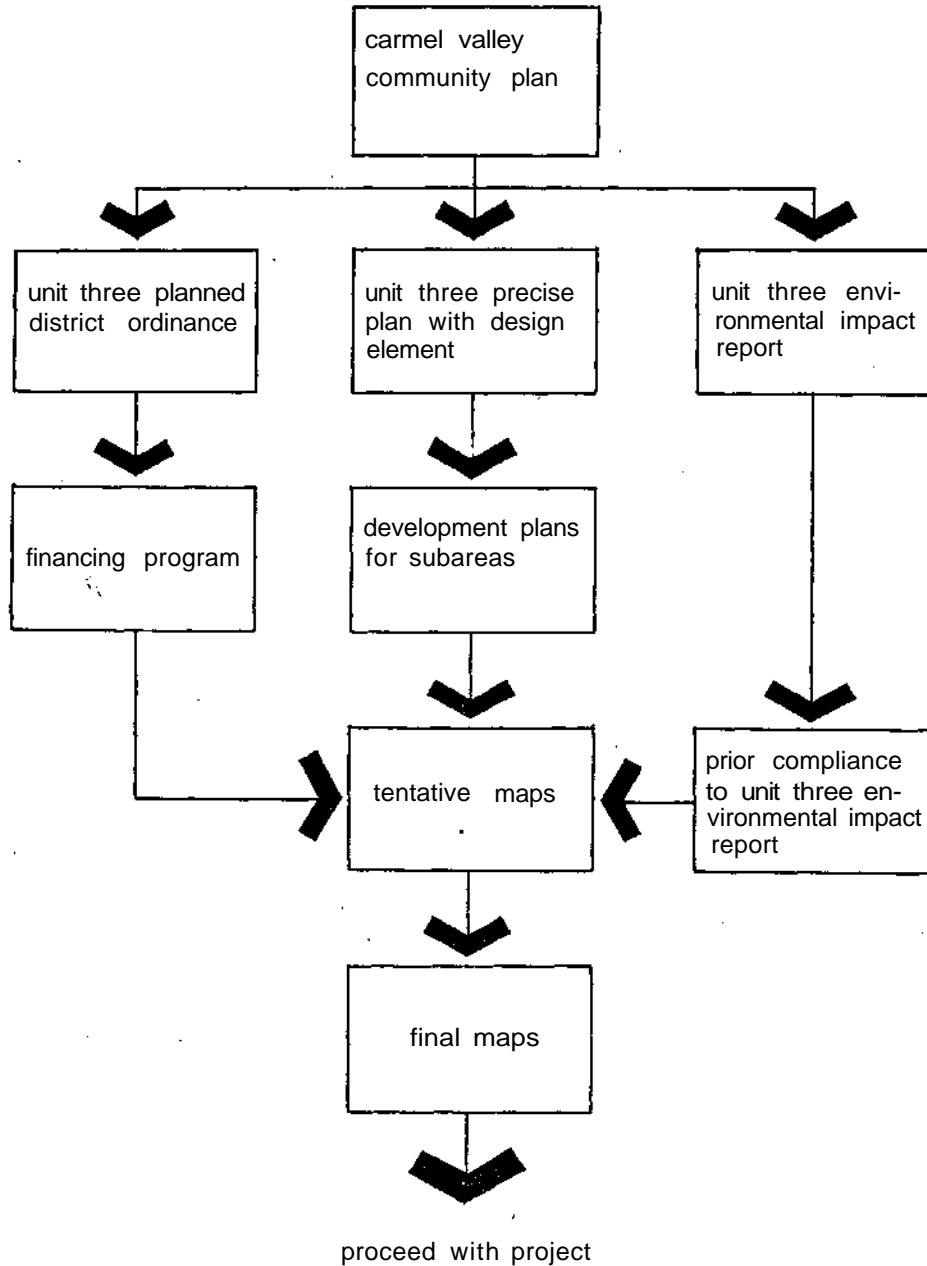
carmel valley community plan

unit three planned district ordinance

unit three precise plan with design element

unit three environmental impact report

financing program

development plans for subareas

tentative maps

prior compliance to unit three environmental impact report

final maps

proceed with project